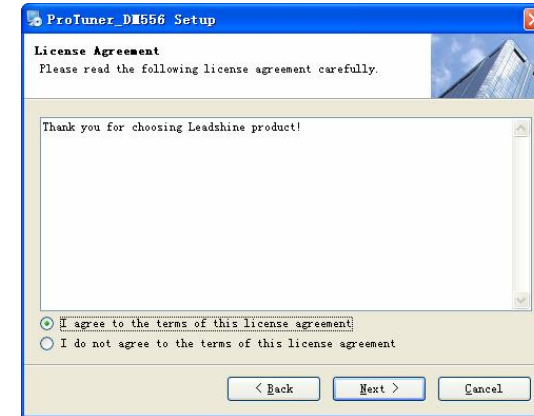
ProTuner_DM556 Setup

License Agreement
Please read the following license agreement carefully.

Thank you for choosing Leadshine product!

I agree to the terms of this license agreement
I do not agree to the terms of this license agreement

< Back
Next >
Cancel